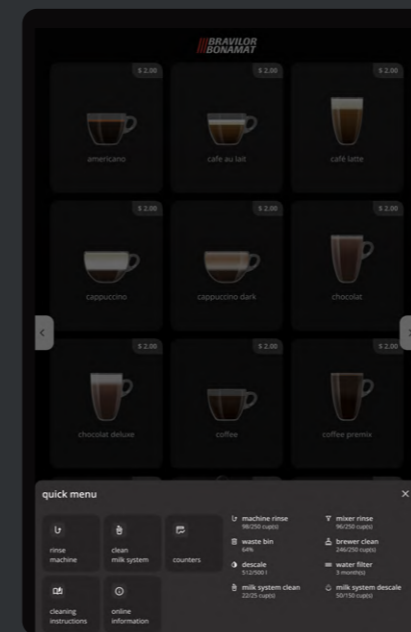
BRAVILOR BONAMAT

$ 2.00
americano

$ 2.00
cafe au lait

$ 2.00
café latte

$ 2.00
cappuccino

$ 2.00
cappuccino dark

$ 2.00
chocolat

$ 2.00
chocolat deluxe

$ 2.00
coffee

$ 2.00
coffee premix

quick menu

×

rinse machine

clean milk system

counters

cleaning instructions

online information

machine rinse
98/250 cup(s)

waste bin
64%

descale
512/500 l

milk system clean
22/25 cup(s)

mixer rinse
96/250 cup(s)

brewer clean
246/250 cup(s)

water filter
3 month(s)

milk system descale
50/150 cup(s)